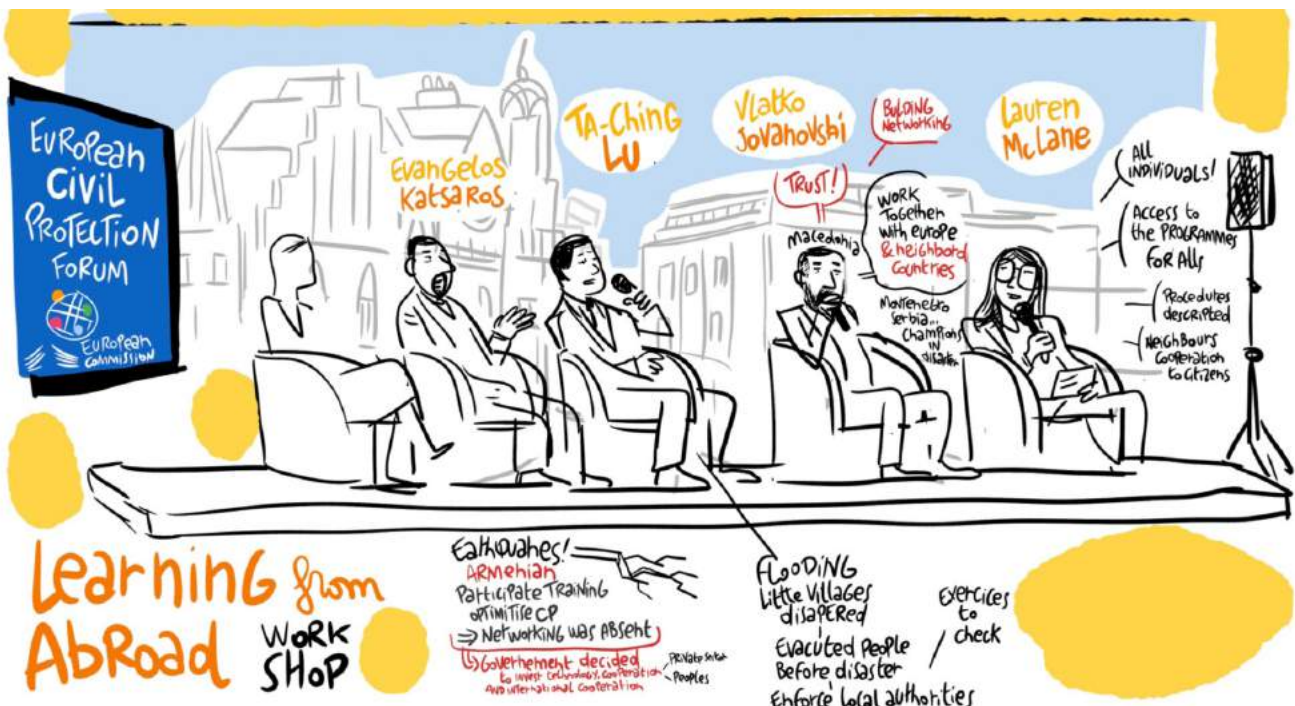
EUROPEAN CIVIL PROTECTION FORUM

EUROPEAN COMMISSION

Evangelos Katsaros

TA-CHING LU

Vlatko Jovanovski

BUILDING NETWORKING

TRUST!

Lauren McLane

Macedonia

WORK Together with europe & neighbord Countries

Montenegro Serbia... Champions in disaster

ALL INDIVIDUALS!

Access to the PROGRAMMES FOR ALLS

Procedures descripted

Neighbours Cooperation to citizens

Learning from Abroad WORKSHOP

Earthquakes!
ARMENIAN
Participate Training
optimitise CP
⇒ Networking was absent
↳ Governement decided to invest technology, cooperation and international cooperation
Private sector
Peoples

FLOODING
Little Villages disapered
Evacuted People Before disaster
Enforce local authorities

Exercices to check